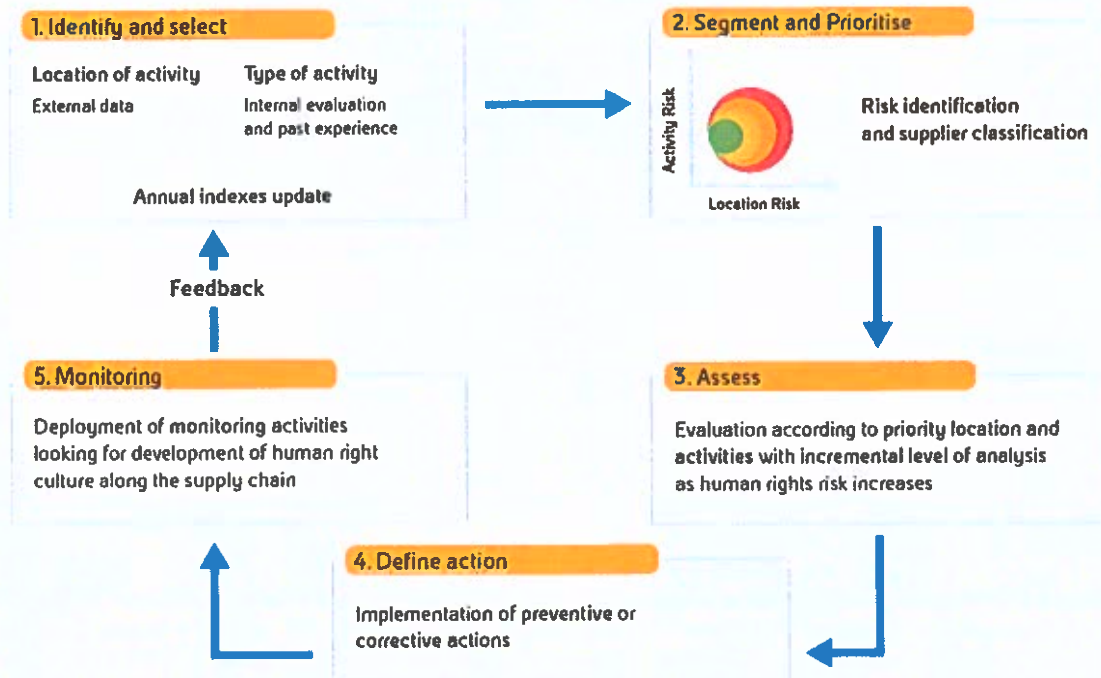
1. Identify and select

Location of activity
External data

Type of activity
Internal evaluation and past experience

Annual indexes update

2. Segment and Prioritise

Activity Risk

Location Risk

Risk identification and supplier classification

Feedback

5. Monitoring

Deployment of monitoring activities looking for development of human right culture along the supply chain

3. Assess

Evaluation according to priority location and activities with incremental level of analysis as human rights risk increases

4. Define action

Implementation of preventive or corrective actions